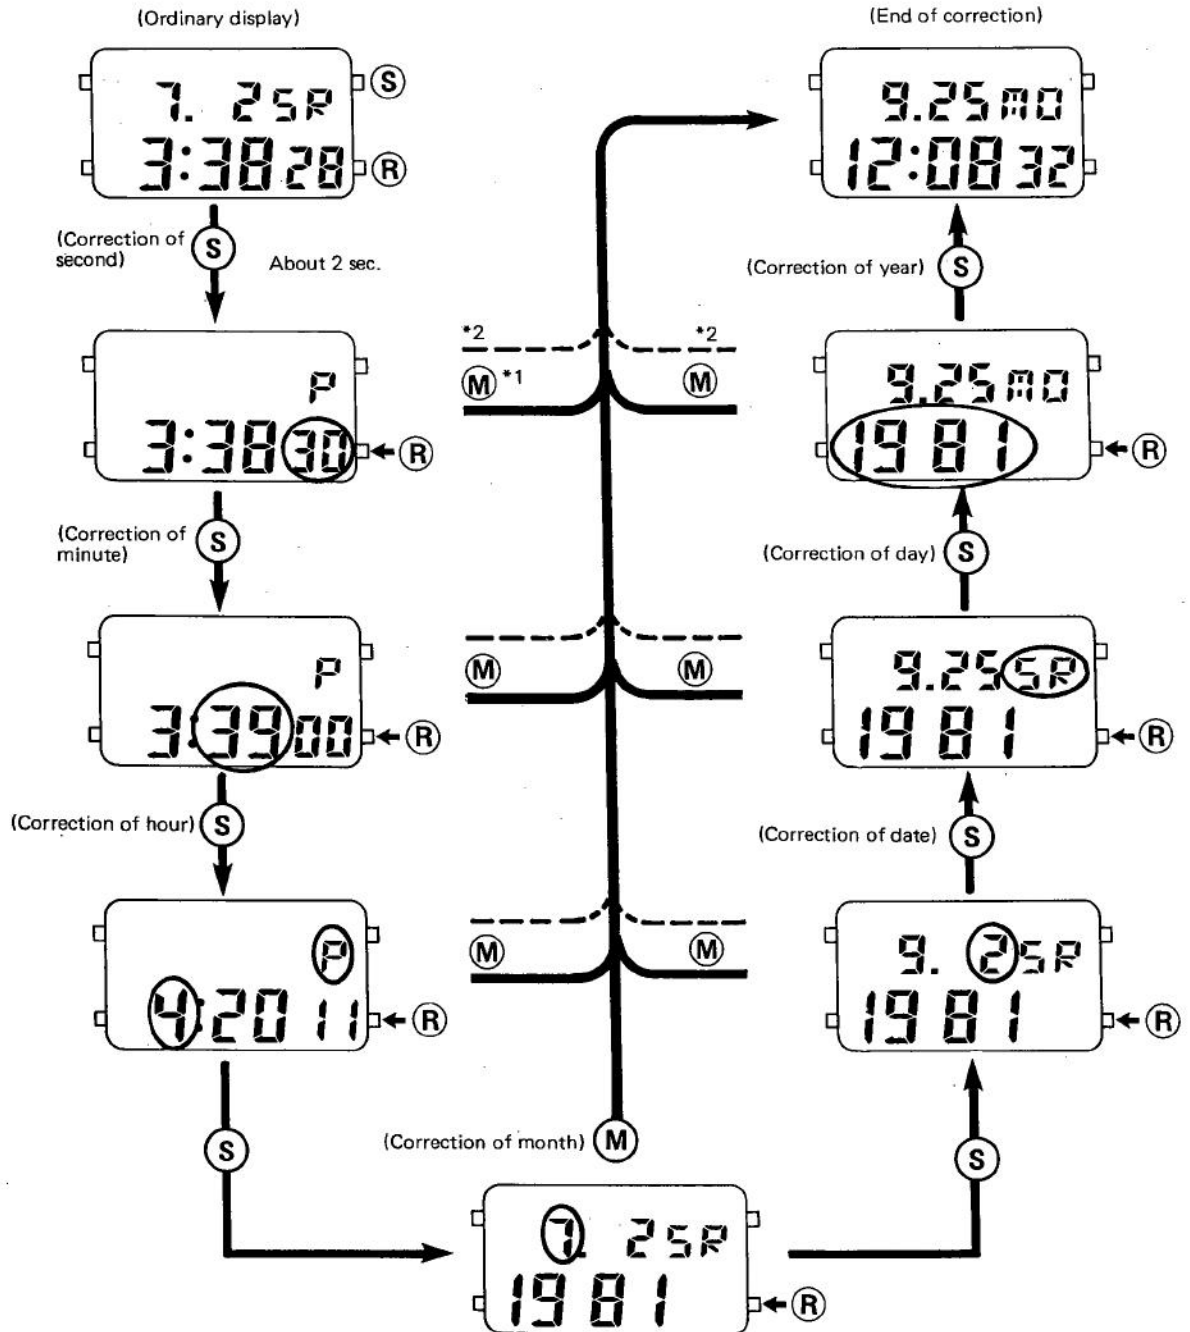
(Ordinary display)

7. 25 SA
3:38 28
S
R

(Correction of second) S About 2 sec.

P
3:38 30
R

(Correction of minute) S

P
3:39 00
R

(Correction of hour) S

P
4:20 11
R

S

(Correction of month) M

7. 25 SA
1981
R

*2 *2
M *1 M

M M

M M

(End of correction)

9.25 MO
12:08 32

(Correction of year) S

9.25 MO
1981
R

(Correction of day) S

9.25 SA
1981
R

(Correction of date) S

9. 25 SA
1981
R

S